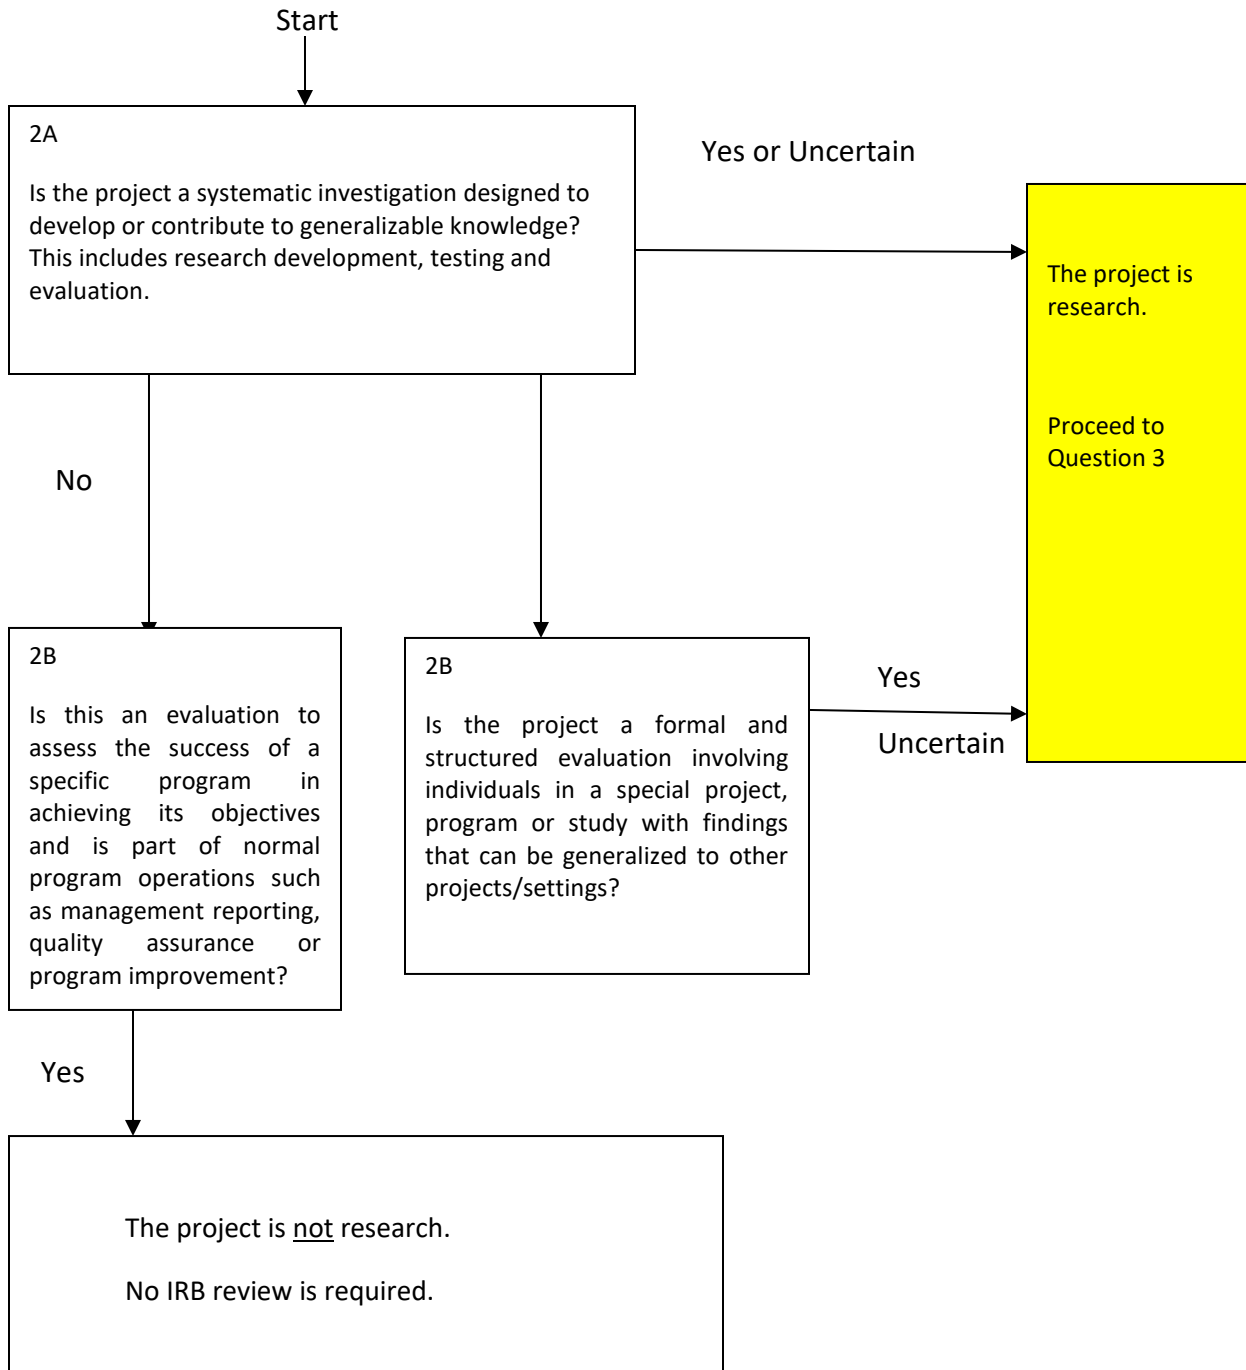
Start

2A

Is the project a systematic investigation designed to develop or contribute to generalizable knowledge? This includes research development, testing and evaluation.

Yes or Uncertain

The project is research.

Proceed to Question 3

No

2B

Is this an evaluation to assess the success of a specific program in achieving its objectives and is part of normal program operations such as management reporting, quality assurance or program improvement?

2B

Is the project a formal and structured evaluation involving individuals in a special project, program or study with findings that can be generalized to other projects/settings?

Yes

Uncertain

Yes

The project is not research.

No IRB review is required.